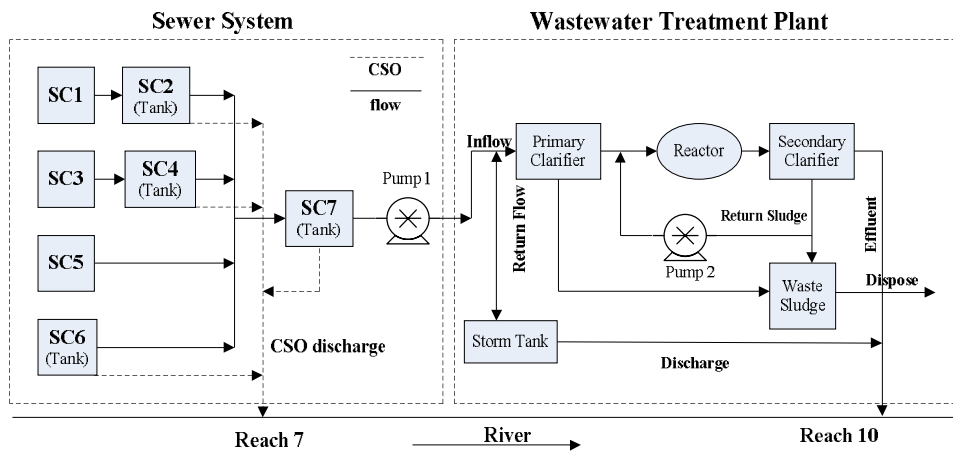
Sewer System

Wastewater Treatment Plant

CSO

flow

SC1

SC2
(Tank)

SC3

SC4
(Tank)

SC5

SC6
(Tank)

SC7
(Tank)

Pump 1

CSO discharge

Inflow

Return Flow

Primary Clarifier

Reactor

Secondary Clarifier

Return Sludge

Pump 2

Waste Sludge

Effluent

Dispose

Storm Tank

Discharge

Reach 7

River

Reach 10